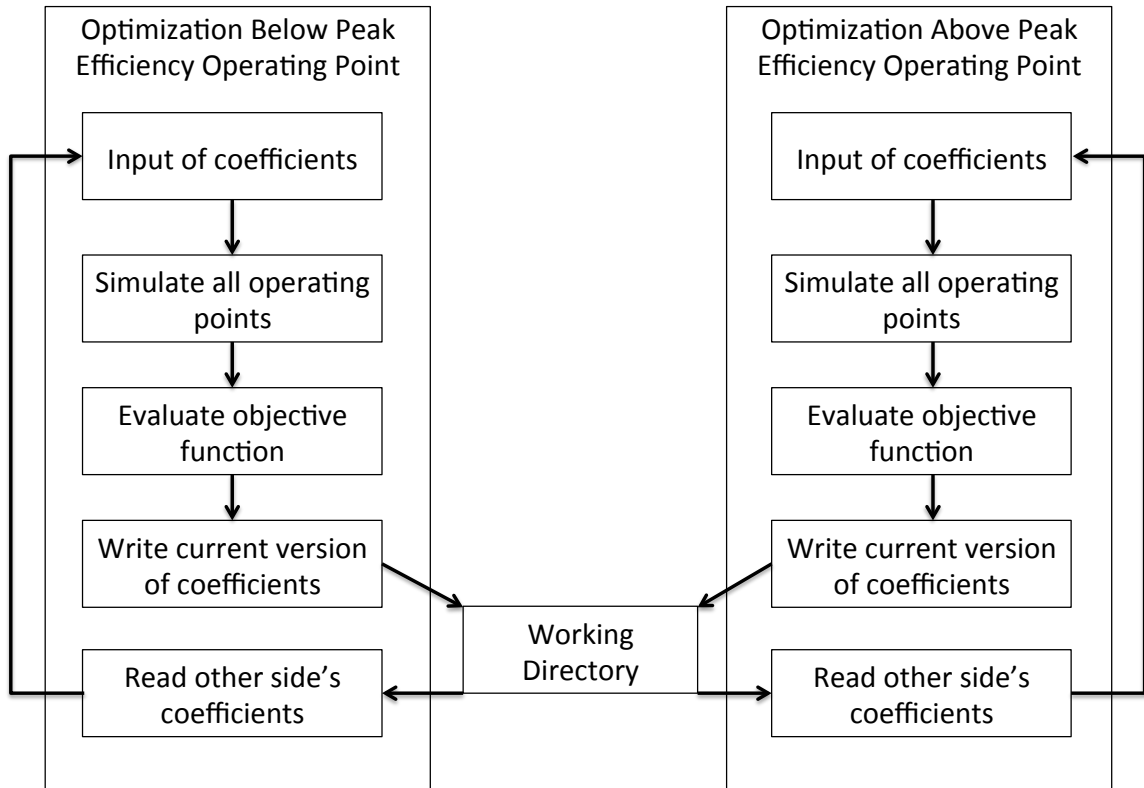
Optimization Below Peak Efficiency Operating Point

Input of coefficients

Simulate all operating points

Evaluate objective function

Write current version of coefficients

Read other side's coefficients

Working Directory

Optimization Above Peak Efficiency Operating Point

Input of coefficients

Simulate all operating points

Evaluate objective function

Write current version of coefficients

Read other side's coefficients